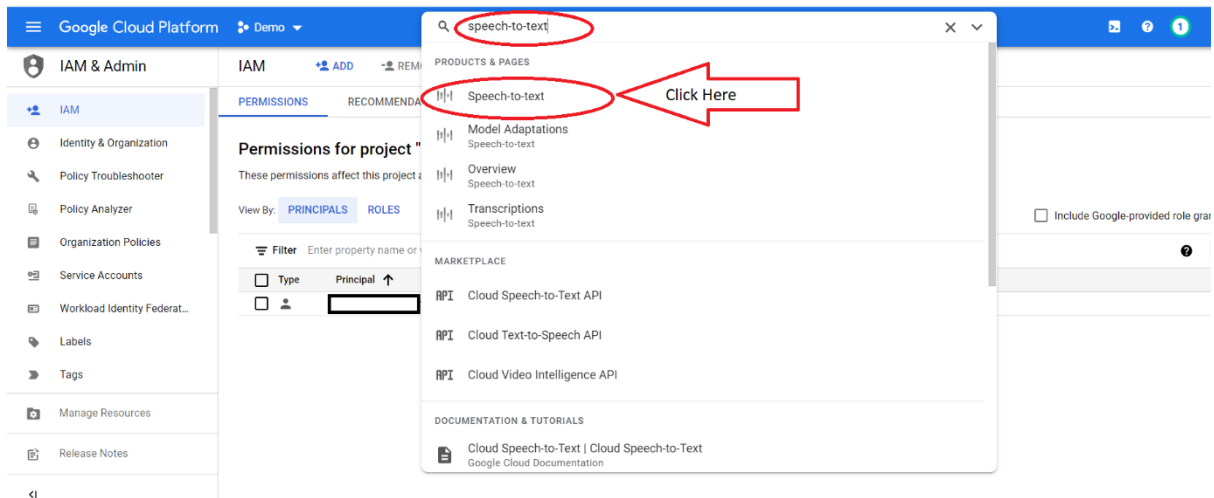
Google Cloud Platform Demo

speech-to-text

IAM & Admin

IAM

ADD

REMO

PERMISSIONS

RECOMMENDA

Identity & Organization

Policy Troubleshooter

Policy Analyzer

Organization Policies

Service Accounts

Workload Identity Federat...

Labels

Tags

Manage Resources

Release Notes

Permissions for project "

These permissions affect this project a

View By: PRINCIPALS ROLES

Filter Enter property name or v

Type Principal

Include Google-provided role gra

PRODUCTS & PAGES

Speech-to-text

Click Here

Model Adaptations
Speech-to-text

Overview
Speech-to-text

Transcriptions
Speech-to-text

MARKETPLACE

API Cloud Speech-to-Text API

API Cloud Text-to-Speech API

API Cloud Video Intelligence API

DOCUMENTATION & TUTORIALS

Cloud Speech-to-Text | Cloud Speech-to-Text
Google Cloud Documentation